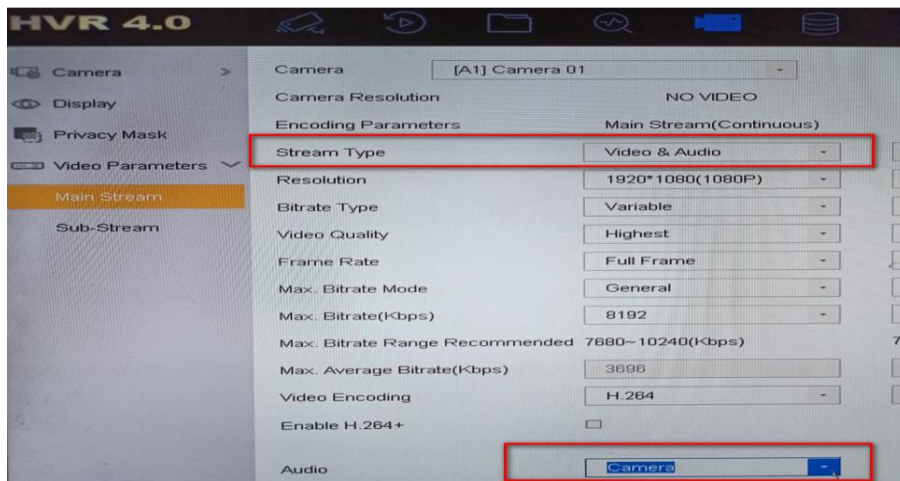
HVR 4.0

Camera >
Display
Privacy Mask
Video Parameters
Main Stream
Sub-Stream

| | |
|---|---|
| Camera | [A1] Camera 01 |
| Camera Resolution | NO VIDEO |
| Encoding Parameters | Main Stream(Continuous) |
| Stream Type | Video & Audio |
| Resolution | 1920*1080(1080P) |
| Bitrate Type | Variable |
| Video Quality | Highest |
| Frame Rate | Full Frame |
| Max. Bitrate Mode | General |
| Max. Bitrate(Kbps) | 8192 |
| Max. Bitrate Range Recommended | 7680~10240(Kbps) |
| Max. Average Bitrate(Kbps) | 3696 |
| Video Encoding | H.264 |
| Enable H.264+ | |
| Audio | Camera |

7